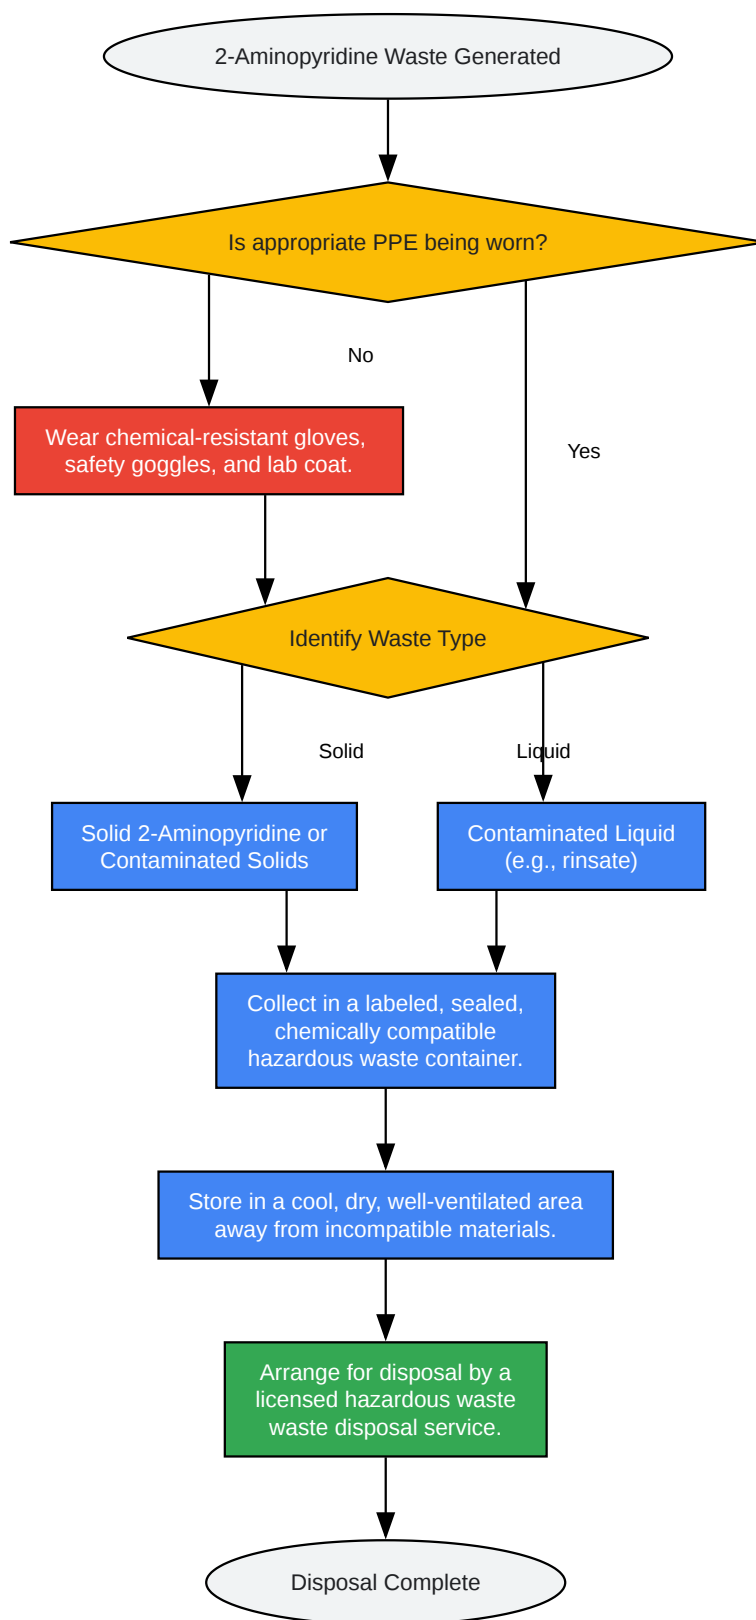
2-Aminopyridine Waste Generated

Is appropriate PPE being worn?

No

Yes

Wear chemical-resistant gloves, safety goggles, and lab coat.

Identify Waste Type

Solid

Liquid

Solid 2-Aminopyridine or Contaminated Solids

Contaminated Liquid (e.g., rinsate)

Collect in a labeled, sealed, chemically compatible hazardous waste container.

Store in a cool, dry, well-ventilated area away from incompatible materials.

Arrange for disposal by a licensed hazardous waste waste disposal service.

Disposal Complete